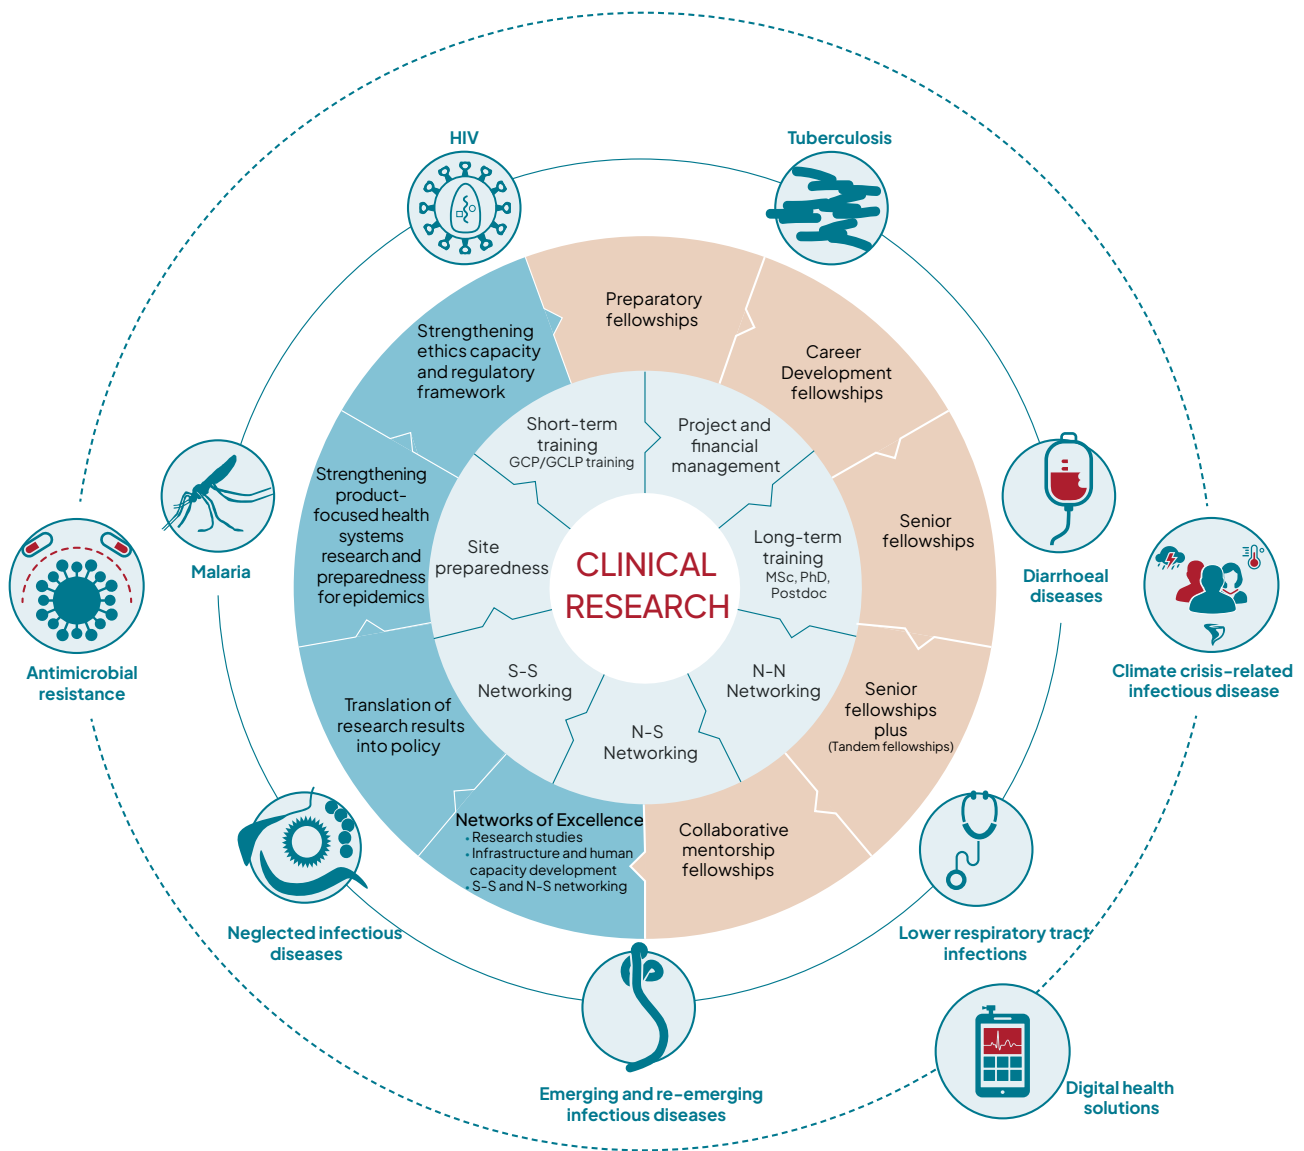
HIV

Tuberculosis

Preparatory fellowships

Career Development fellowships

Senior fellowships

Senior fellowships plus
(Tandem fellowships)

Collaborative mentorship fellowships

Networks of Excellence
• Research studies
• Infrastructure and human capacity development
• S-S and N-S networking

Translation of research results into policy

Strengthening product-focused health systems research and preparedness for epidemics

Strengthening ethics capacity and regulatory framework

Short-term training
GCP/GCLP training

Project and financial management

Long-term training
MSc, PhD, Postdoc

N-N Networking

N-S Networking

S-S Networking

Site preparedness

CLINICAL RESEARCH

Malaria

Antimicrobial resistance

Diarrhoeal diseases

Climate crisis-related infectious disease

Neglected infectious diseases

Lower respiratory tract infections

Emerging and re-emerging infectious diseases

Digital health solutions